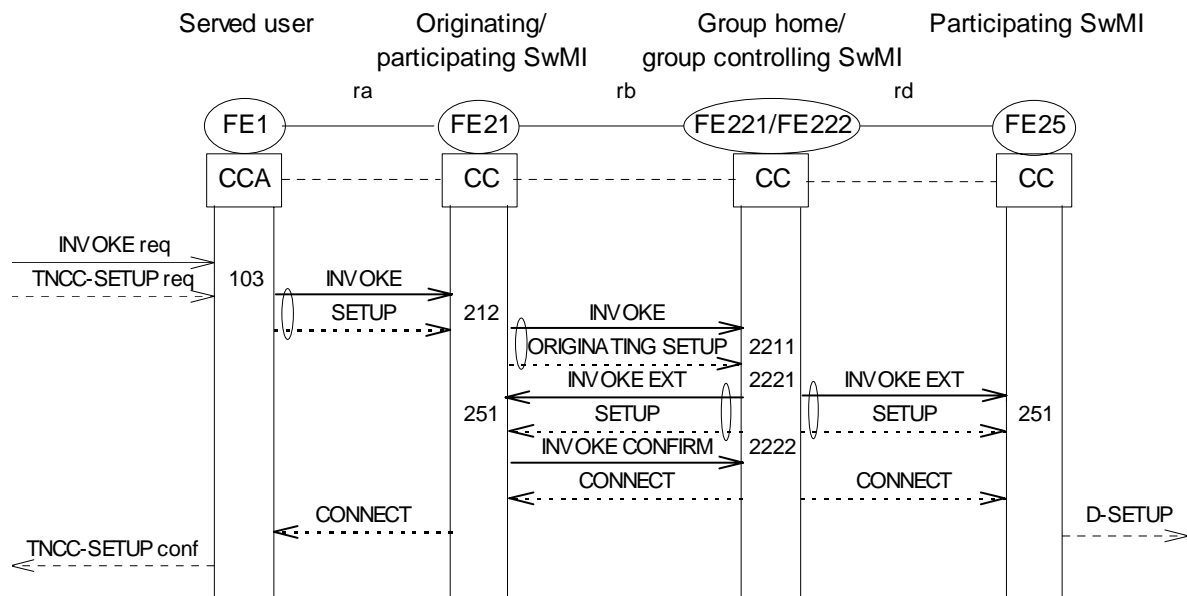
Served user

Originating/ participating SwMI

Group home/ group controlling SwMI

Participating SwMI

ra

rb

rd

FE1

FE21

FE221/FE222

FE25

CCA

CC

CC

CC

INVOKE req

TNCC-SETUP req

103

INVOKE

SETUP

212

INVOKE

ORIGINATING SETUP

2211

INVOKE EXT

2221

INVOKE EXT

251

SETUP

SETUP

251

INVOKE CONFIRM

2222

CONNECT

CONNECT

CONNECT

D-SETUP

TNCC-SETUP conf